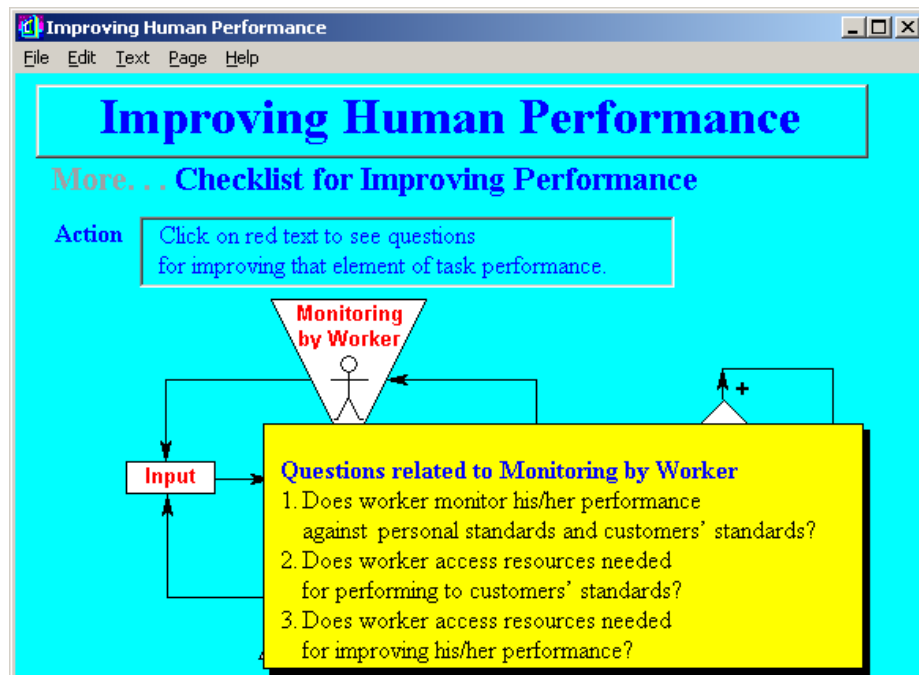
Improving Human Performance

File Edit Text Page Help

Improving Human Performance

More. . . Checklist for Improving Performance

Action

Click on red text to see questions for improving that element of task performance.

Monitoring by Worker

+

Input

Questions related to Monitoring by Worker

1. Does worker monitor his/her performance against personal standards and customers' standards?

2. Does worker access resources needed for performing to customers' standards?

3. Does worker access resources needed for improving his/her performance?